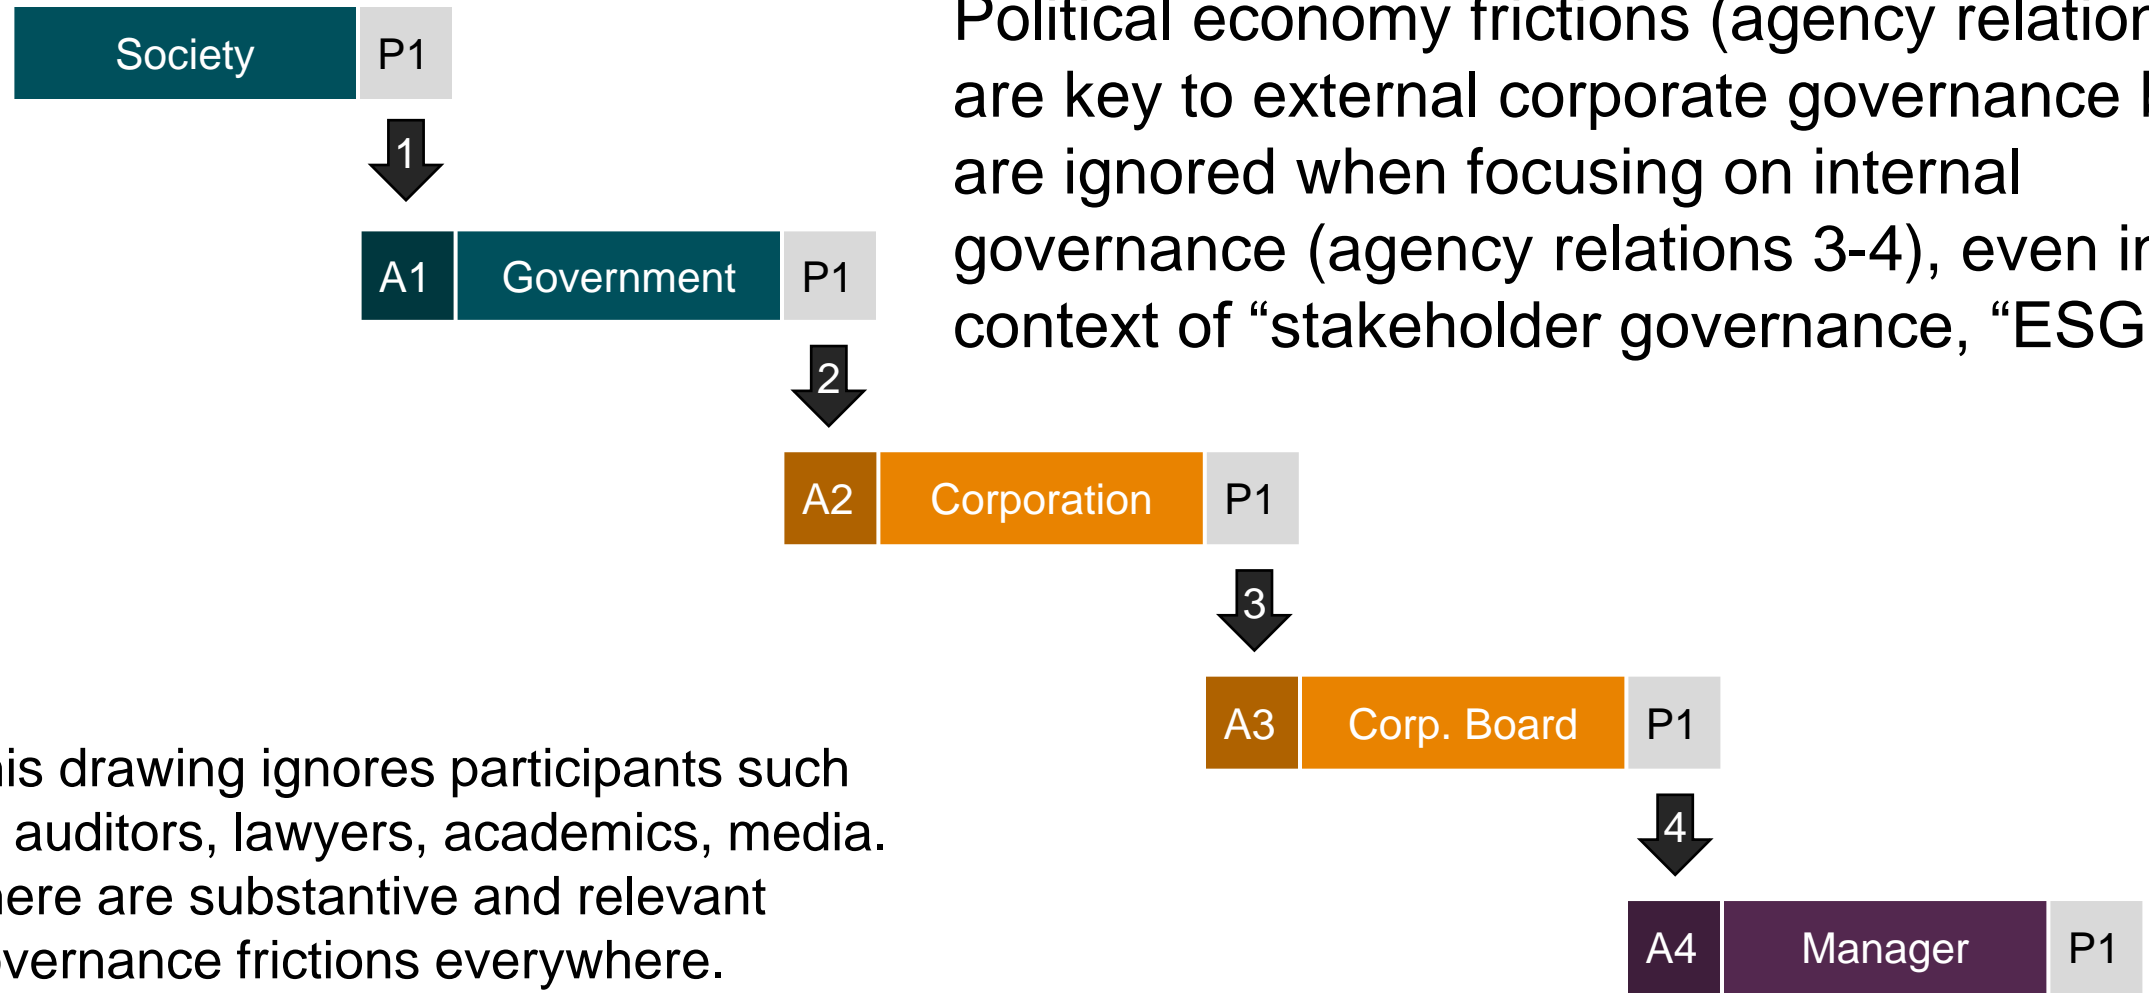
Society P1

1

A1 Government P1

2

A2 Corporation P1

3

A3 Corp. Board P1

4

A4 Manager P1

Political economy frictions (agency relatior are key to external corporate governance l are ignored when focusing on internal governance (agency relations 3-4), even ir context of “stakeholder governance, “ESG

is drawing ignores participants such auditors, lawyers, academics, media. ere are substantive and relevant vernance frictions everywhere.